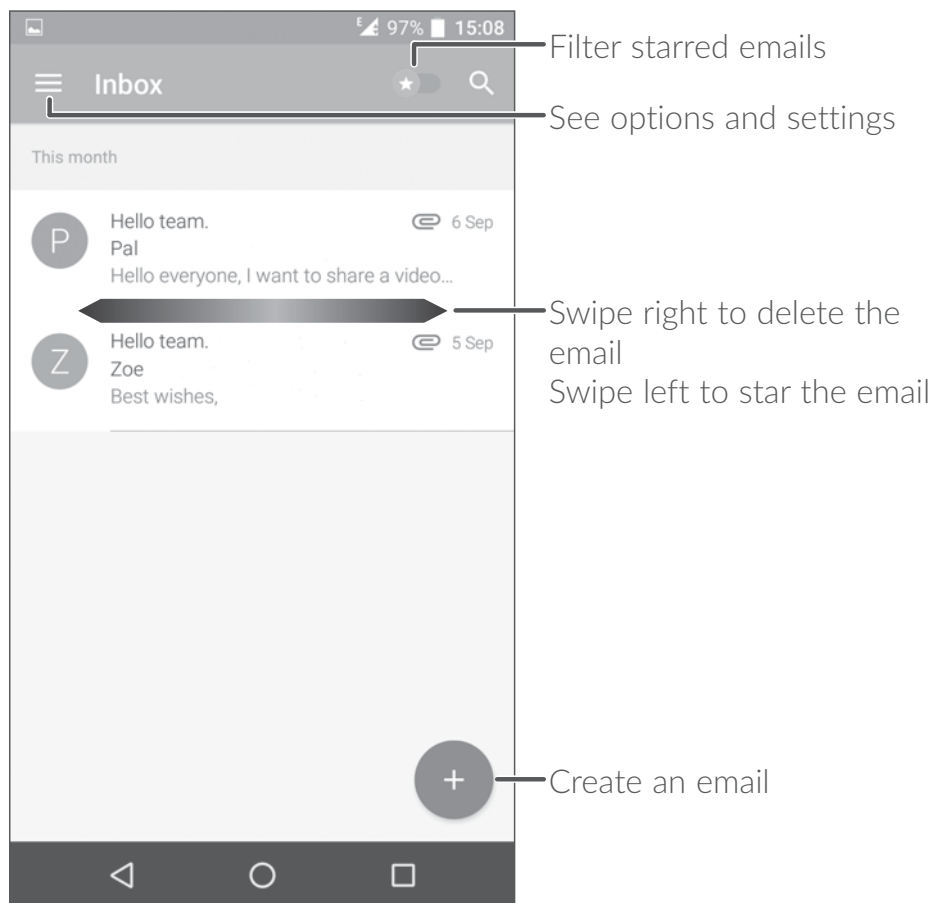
E 97% 15:08

Inbox

Filter starred emails

See options and settings

This month

P
Hello team.
6 Sep
Pal
Hello everyone, I want to share a video...

Swipe right to delete the email
Swipe left to star the email

Z
Hello team.
5 Sep
Zoe
Best wishes,

+

Create an email